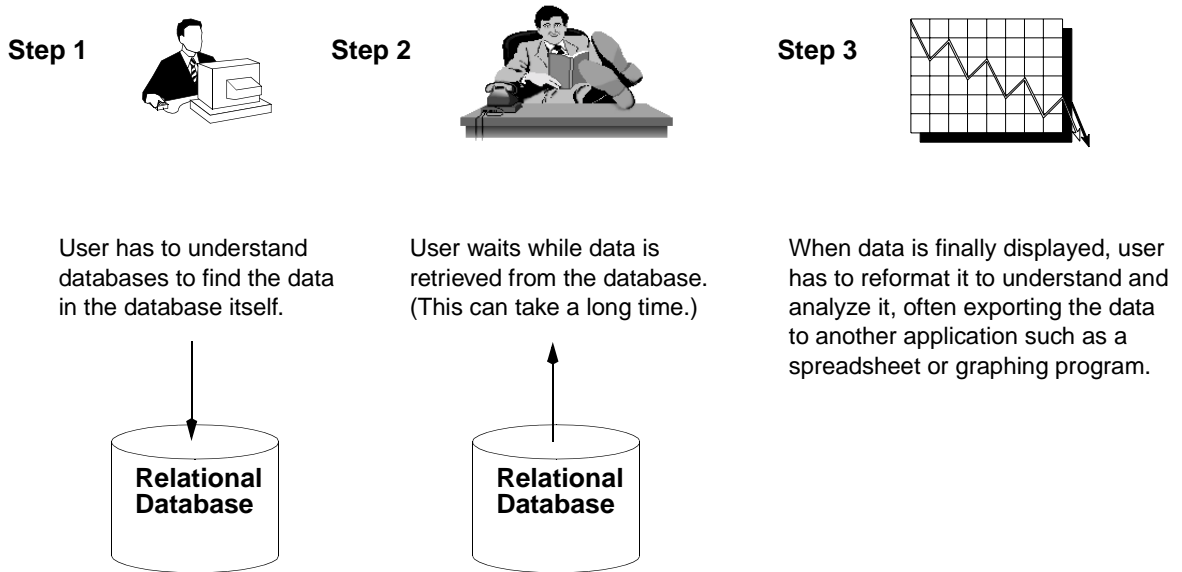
Step 1

User has to understand databases to find the data in the database itself.

Relational Database

Step 2

User waits while data is retrieved from the database. (This can take a long time.)

Relational Database

Step 3

When data is finally displayed, user has to reformat it to understand and analyze it, often exporting the data to another application such as a spreadsheet or graphing program.